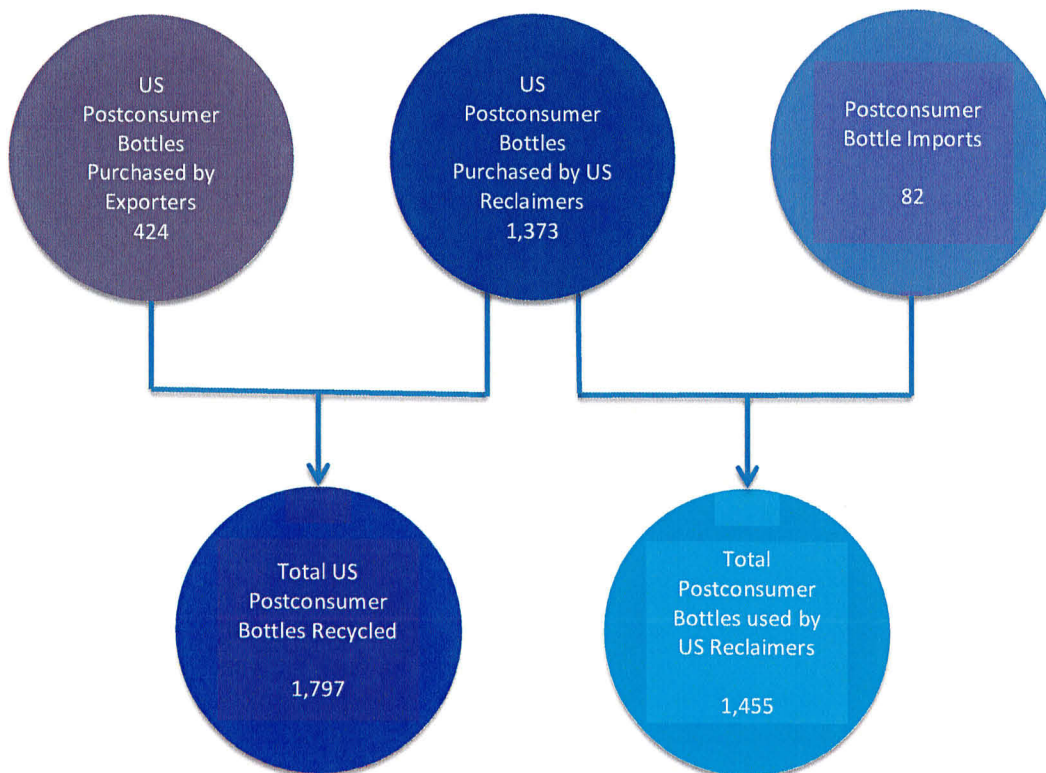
US Postconsumer Bottles Purchased by Exporters
424

US Postconsumer Bottles Purchased by US Reclaimers
1,373

Postconsumer Bottle Imports

82

Total US Postconsumer Bottles Recycled

1,797

Total Postconsumer Bottles used by US Reclaimers

1,455